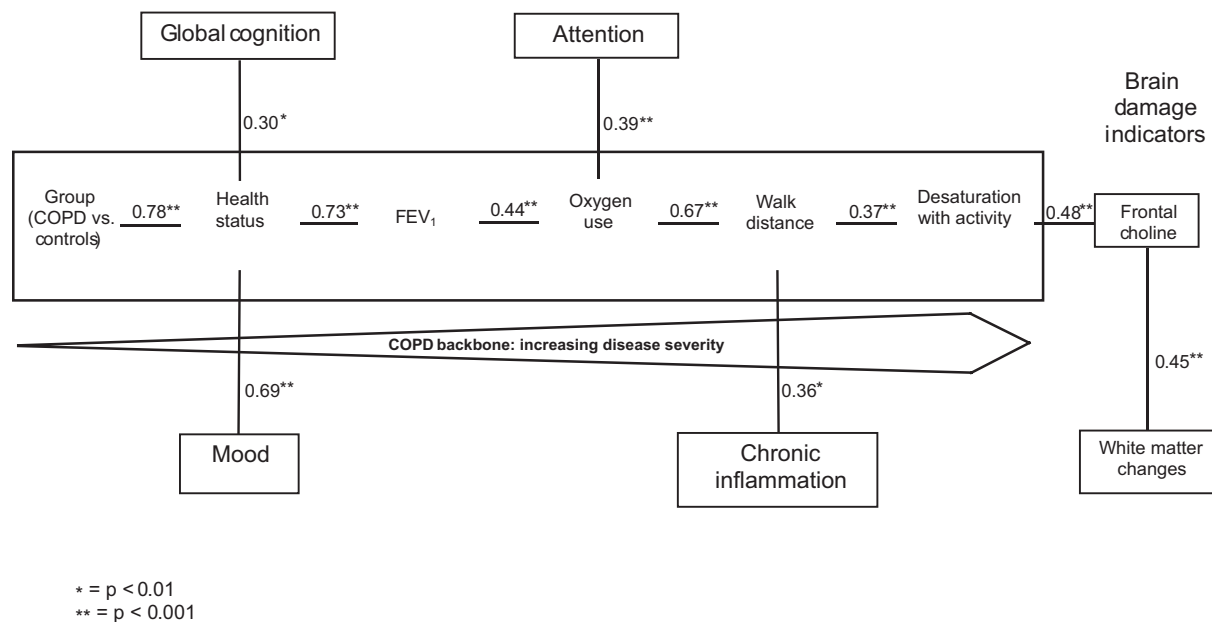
Global cognition

Attention

Brain damage indicators

0.30*

0.39**

Group (COPD vs. controls)

0.78**

Health status

0.73**

$FEV_1$

0.44**

Oxygen use

0.67**

Walk distance

0.37**

Desaturation with activity

0.48**

Frontal choline

COPD backbone: increasing disease severity

0.69**

0.36*

0.45**

Mood

Chronic inflammation

White matter changes

* = p < 0.01
** = p < 0.001